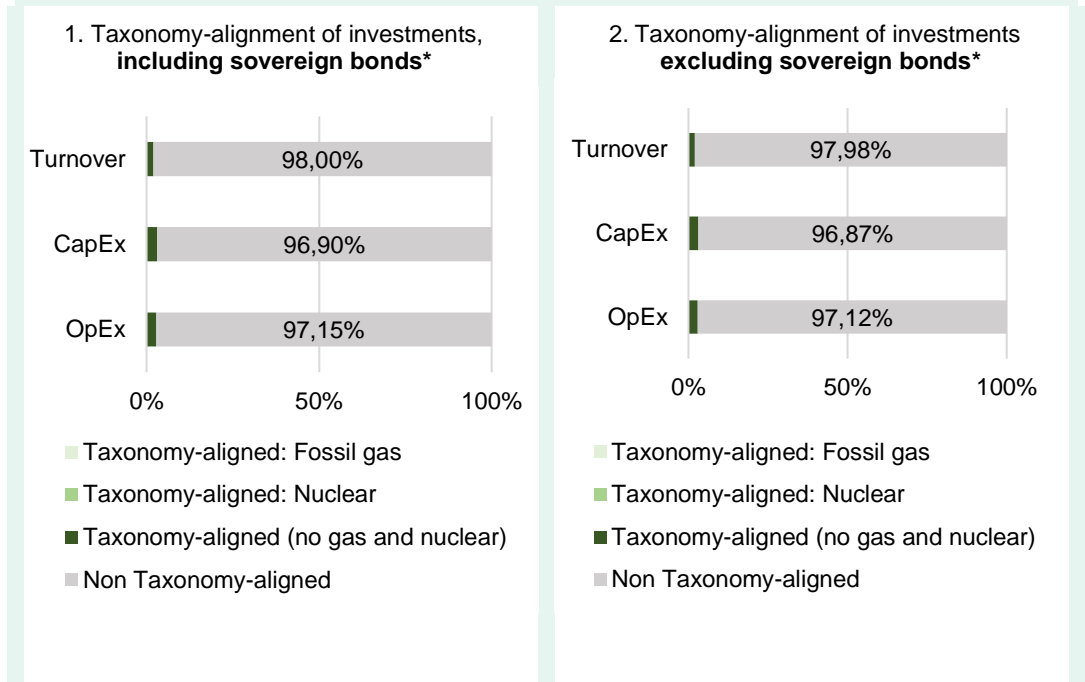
1. Taxonomy-alignment of investments, **including sovereign bonds\***

Turnover
98,00%

CapEx
96,90%

OpEx
97,15%

0%
50%
100%

Taxonomy-aligned: Fossil gas

Taxonomy-aligned: Nuclear

Taxonomy-aligned (no gas and nuclear)

Non Taxonomy-aligned

2. Taxonomy-alignment of investments **excluding sovereign bonds\***

Turnover
97,98%

CapEx
96,87%

OpEx
97,12%

0%
50%
100%

Taxonomy-aligned: Fossil gas

Taxonomy-aligned: Nuclear

Taxonomy-aligned (no gas and nuclear)

Non Taxonomy-aligned